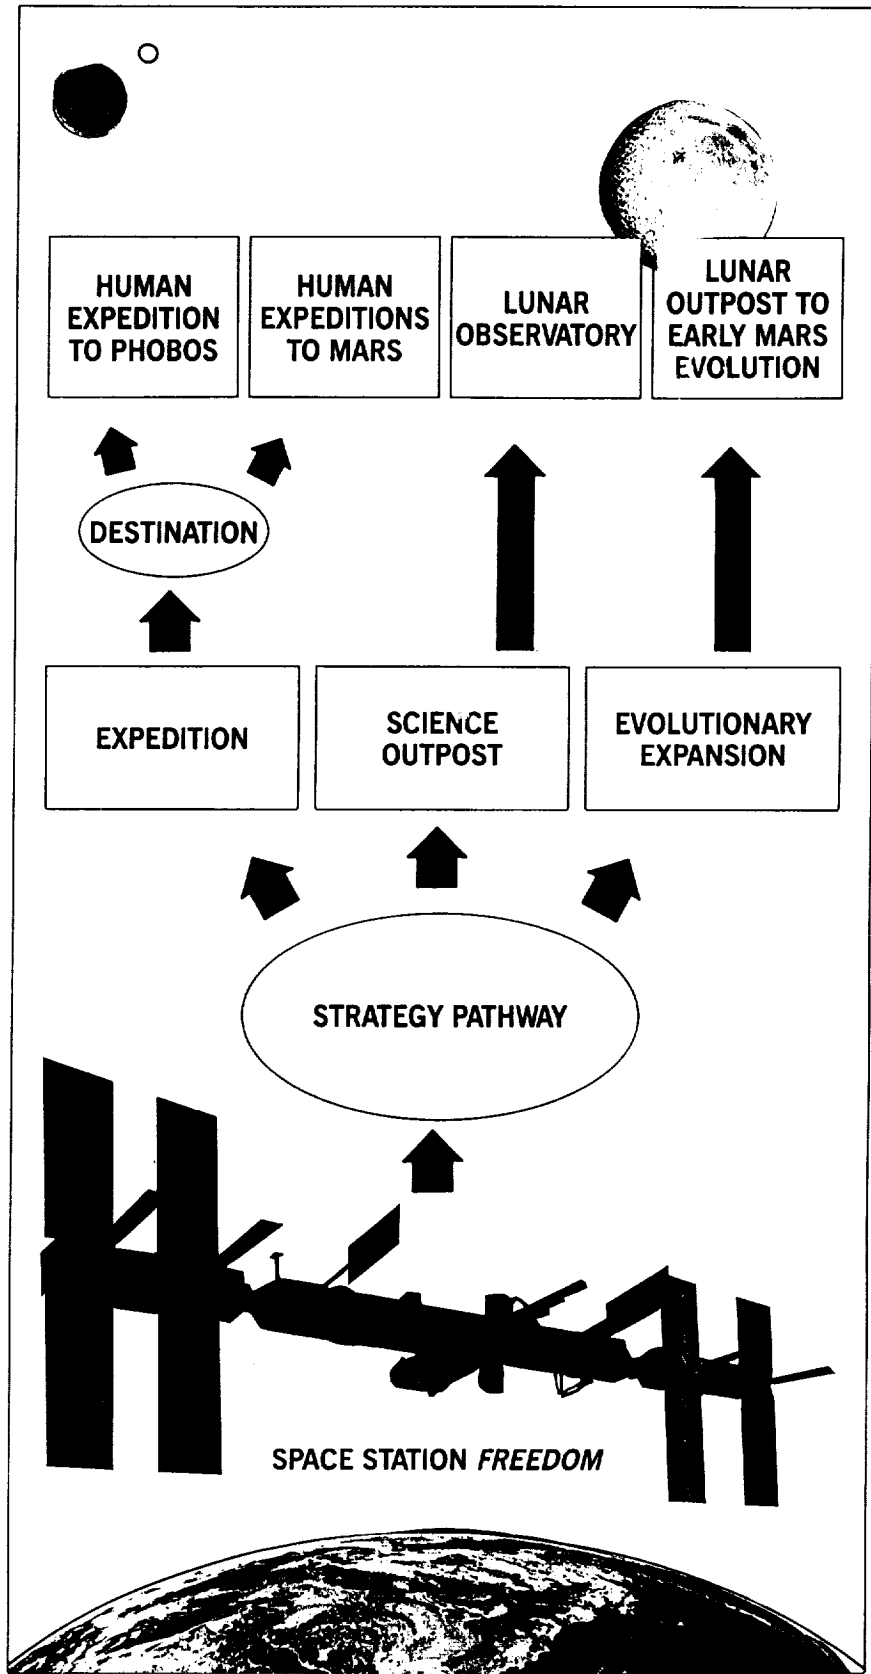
HUMAN EXPEDITION TO PHOBOS

HUMAN EXPEDITIONS TO MARS

LUNAR OBSERVATORY

LUNAR OUTPOST TO EARLY MARS EVOLUTION

DESTINATION

EXPEDITION

SCIENCE OUTPOST

EVOLUTIONARY EXPANSION

STRATEGY PATHWAY

SPACE STATION *FREEDOM*